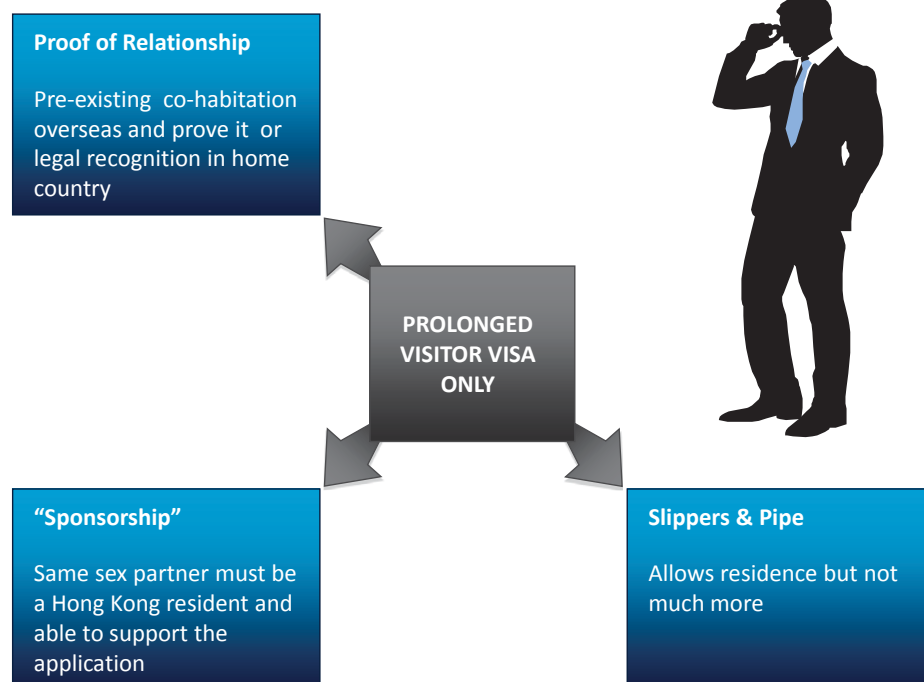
**Proof of Relationship**

Pre-existing co-habitation overseas and prove it or legal recognition in home country

PROLONGED VISITOR VISA ONLY

**"Sponsorship"**

Same sex partner must be a Hong Kong resident and able to support the application

**Slippers & Pipe**

Allows residence but not much more